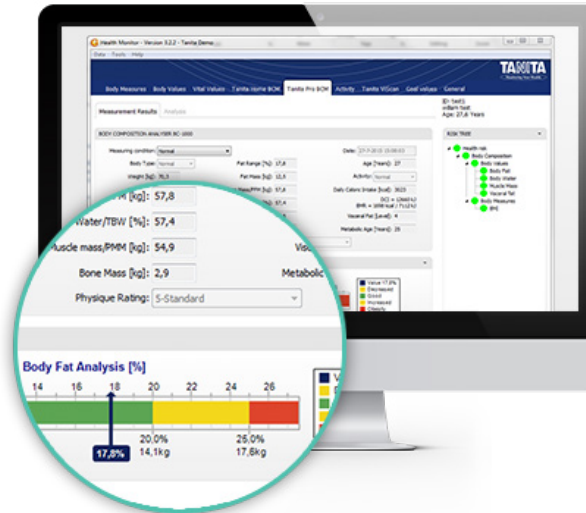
Health Monitor - Version 3.2.2 - Tanita Demo

Data Tools Help

TANITA

Body Measures | Body Values | Vital Values | Tanita Home BCM | Tanita Pro BCM | Activity | Tanita ViScan | Goal values | General

ID: test1
Age: 27,6 Years

Measurement Results | Analysis

BODY COMPOSITION ANALYSER BC-1000

Measuring condition: Normal

Body Type: Normal

Weight [kg]: 76,3

Fat Range [%]: 17,8

Fat Mass [kg]: 13,5

Date: 27.7.2012 15:08:03

Age [Years]: 27

Activity:

Daily Calorie Intake [kcal]: 3623

Visceral Fat [Level]: 4

Metabolic Age [Years]: 26

RISK TREE

Health risk
Body Composition
Body Values
Body Fat
Body Water
Muscle Mass
Visceral fat
Body Measures
BMI

Value 17,8%
Decreased
Good
Increased
Obesity

FFM [kg]: 57,8

Water/TBW [%]: 57,4

Muscle mass/PMM [kg]: 54,9

Bone Mass [kg]: 2,9

Physique Rating: 5-Standard

Visc

Metabolic

Body Fat Analysis [%]

14 16 18 20 22 24 26

17,8%

20,0%
14,1kg

25,0%
17,6kg